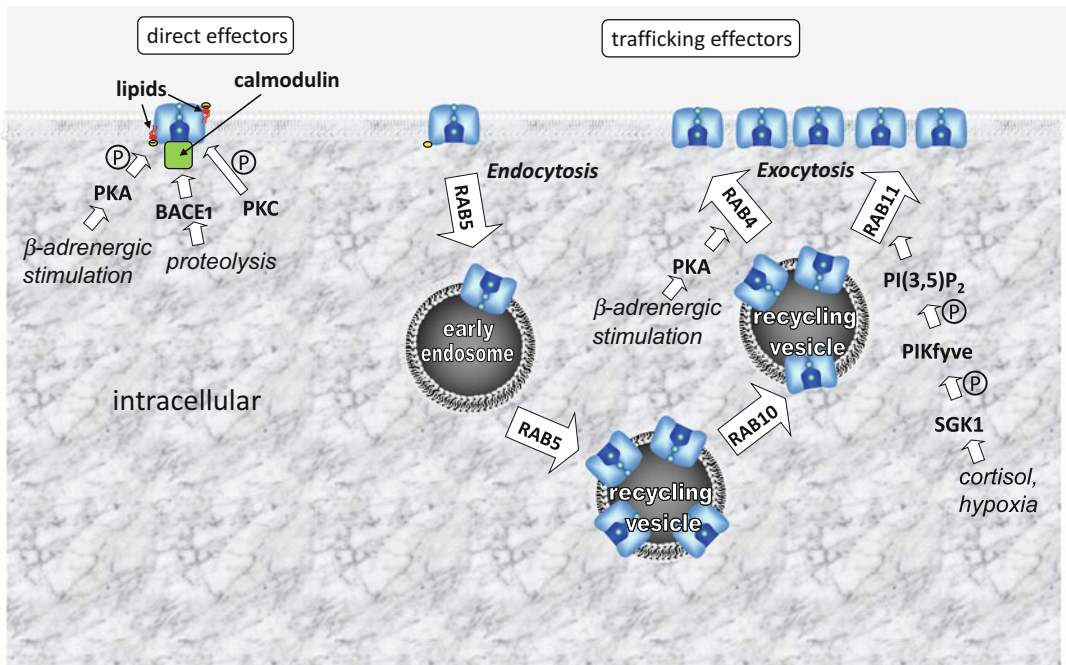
direct effectors

trafficking effectors

lipids

calmodulin

P

PKA

BACE1

P

PKC

$\beta$-adrenergic stimulation

proteolysis

Endocytosis

RAB5

early endosome

RAB5

Exocytosis

RAB4

PKA

$\beta$-adrenergic stimulation

recycling vesicle

RAB10

recycling vesicle

RAB11

PI(3,5)P$_2$

P

PIKfyve

P

SGK1

cortisol, hypoxia

intracellular